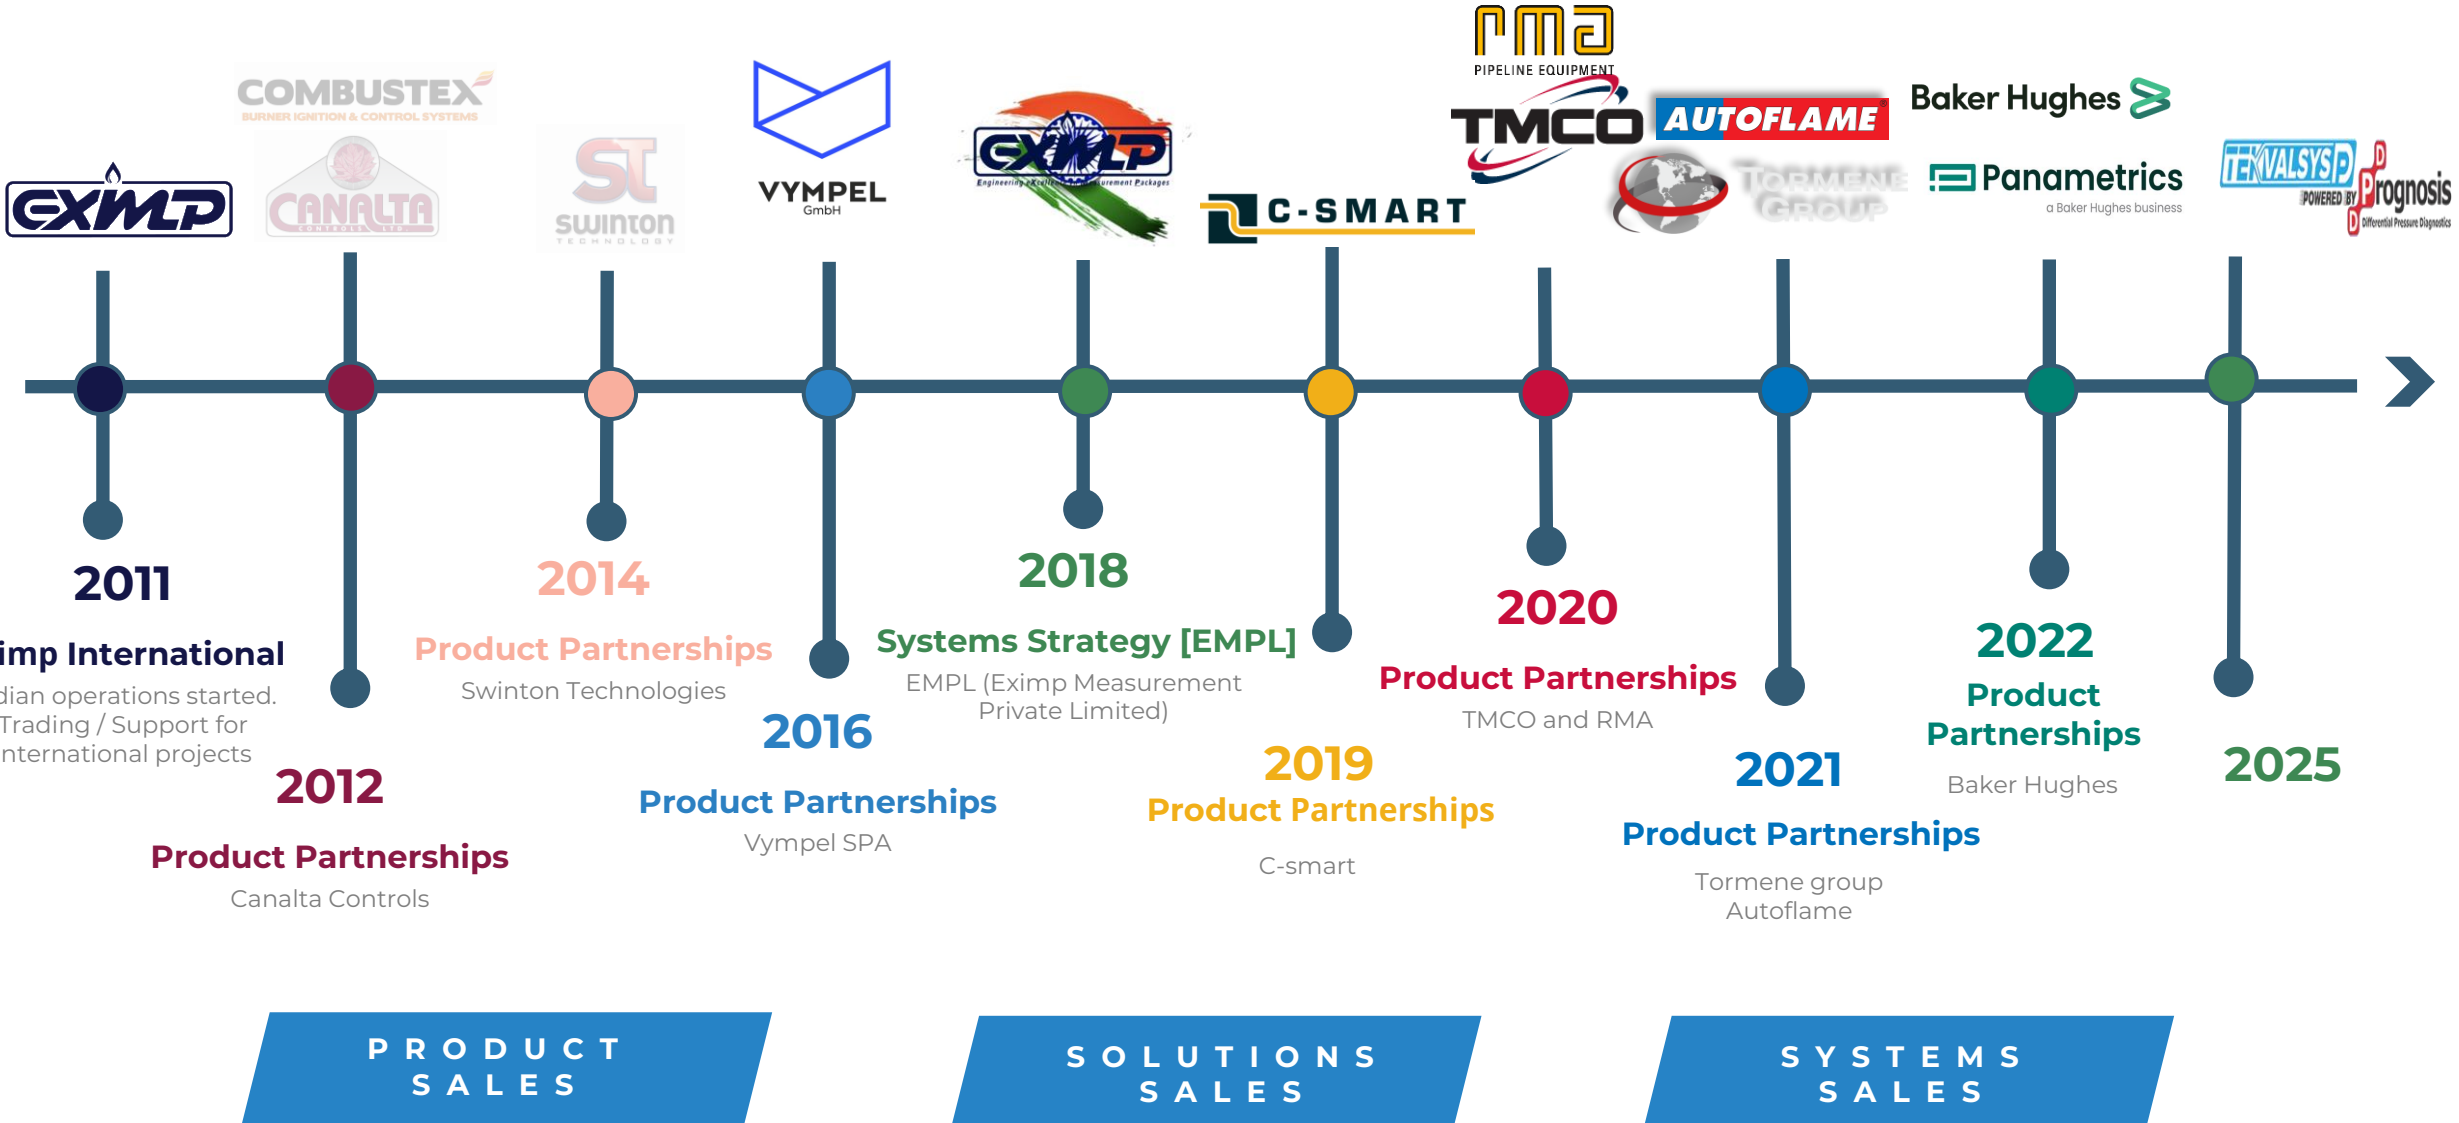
EXIMP

COMBUSTEX
BURNER IGNITION & CONTROL SYSTEMS

CANALTA
CONTROLS LTD

ST
SWINTON
TECHNOLOGY

VYMPEL
GmbH

EXIMP

C-SMART

rma
PIPELINE EQUIPMENT

TMCO

AUTOFLAME

TORMENE GROUP

Baker Hughes

Panametrics
a Baker Hughes business

TEXVALSYS
POWERED BY
Prognosis
Differential Pressure Diagnostics

2011
imp International
dian operations started. Trading / Support for nternational projects

2012
Product Partnerships
Canalta Controls

2014
Product Partnerships
Swinton Technologies

2016
Product Partnerships
Vympel SPA

2018
Systems Strategy [EMPL]
EMPL (Eximp Measurement Private Limited)

2019
Product Partnerships
C-smart

2020
Product Partnerships
TMCO and RMA

2021
Product Partnerships
Tormene group
Autoflame

2022
Product Partnerships
Baker Hughes

2025

PRODUCT SALES

SOLUTIONS SALES

SYSTEMS SALES